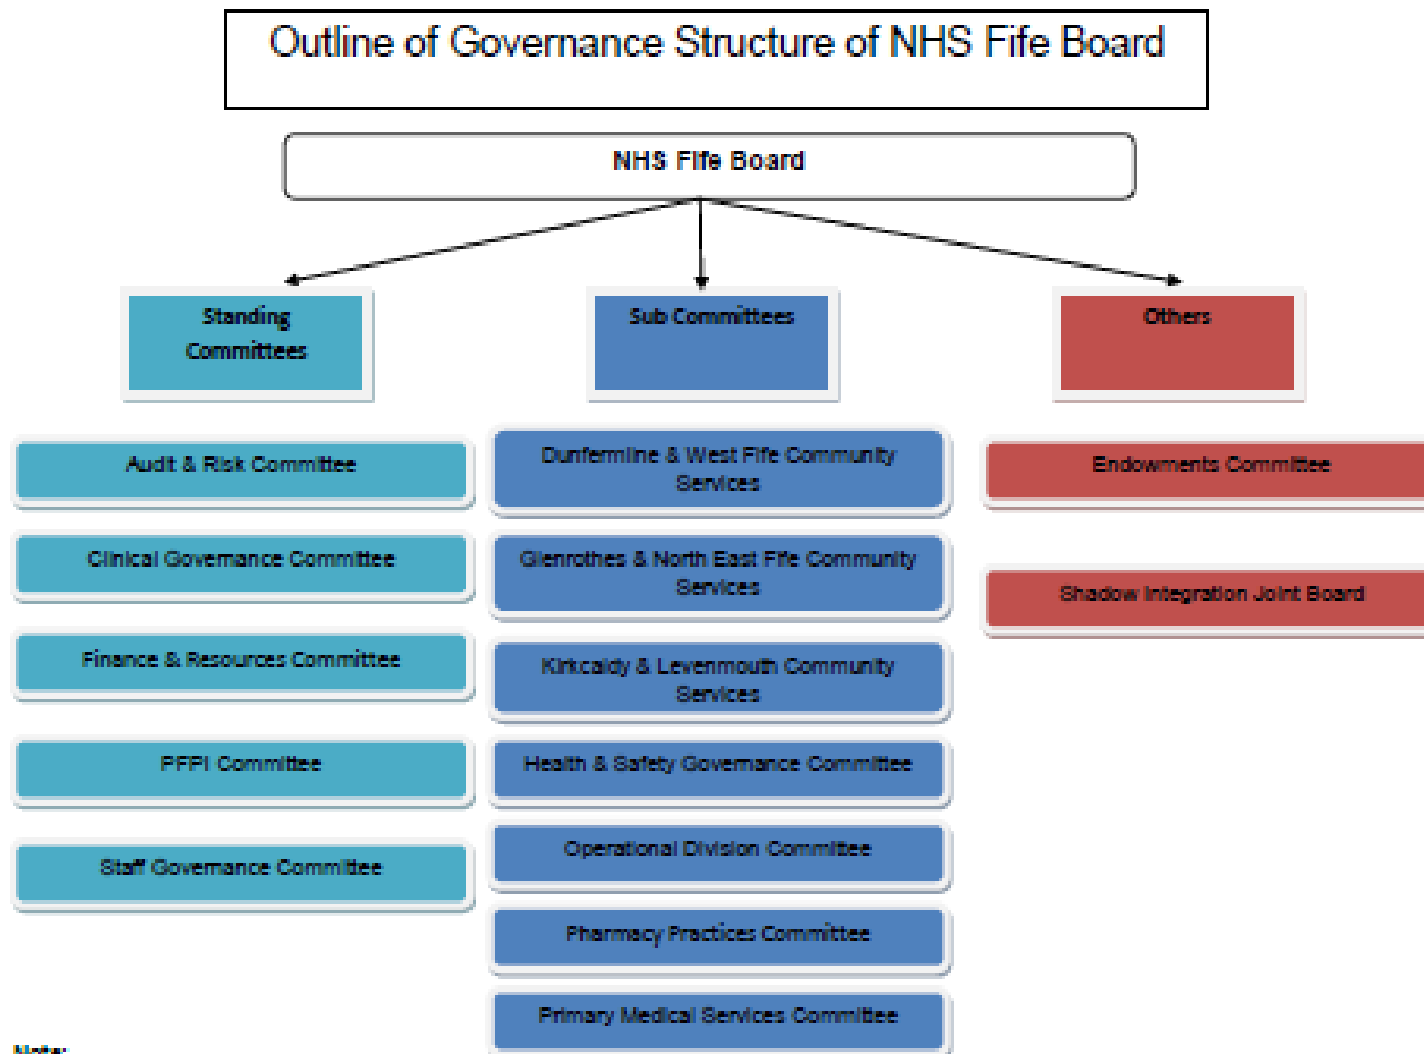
Outline of Governance Structure of NHS Fife Board

NHS Fife Board

Standing Committees

Sub Committees

Others

Audit & Risk Committee

Clinical Governance Committee

Finance & Resources Committee

PFPI Committee

Staff Governance Committee

Dunfermline & West Fife Community Services

Glenrothes & North East Fife Community Services

Kirkcaldy & Levenmouth Community Services

Health & Safety Governance Committee

Operational Division Committee

Pharmacy Practices Committee

Primary Medical Services Committee

Endowments Committee

Shadow Integration Joint Board

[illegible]